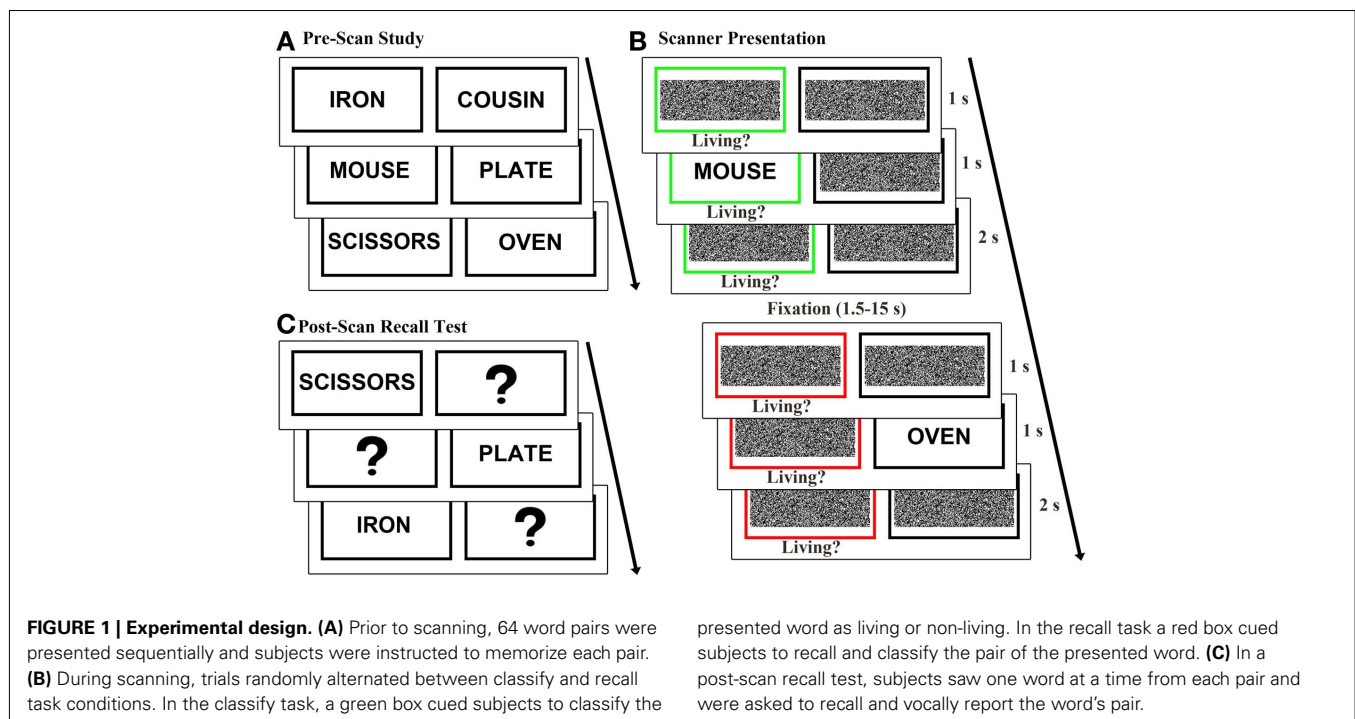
A Pre-Scan Study

IRON COUSIN

MOUSE PLATE

SCISSORS OVEN

B Scanner Presentation

1 s

Living?

MOUSE

1 s

Living?

2 s

Living?

Fixation (1.5-15 s)

1 s

Living?

OVEN

1 s

Living?

2 s

Living?

C Post-Scan Recall Test

SCISSORS ?

? PLATE

IRON ?

**FIGURE 1 | Experimental design. (A)** Prior to scanning, 64 word pairs were presented sequentially and subjects were instructed to memorize each pair. **(B)** During scanning, trials randomly alternated between classify and recall task conditions. In the classify task, a green box cued subjects to classify the presented word as living or non-living. In the recall task a red box cued subjects to recall and classify the pair of the presented word. **(C)** In a post-scan recall test, subjects saw one word at a time from each pair and were asked to recall and vocally report the word's pair.